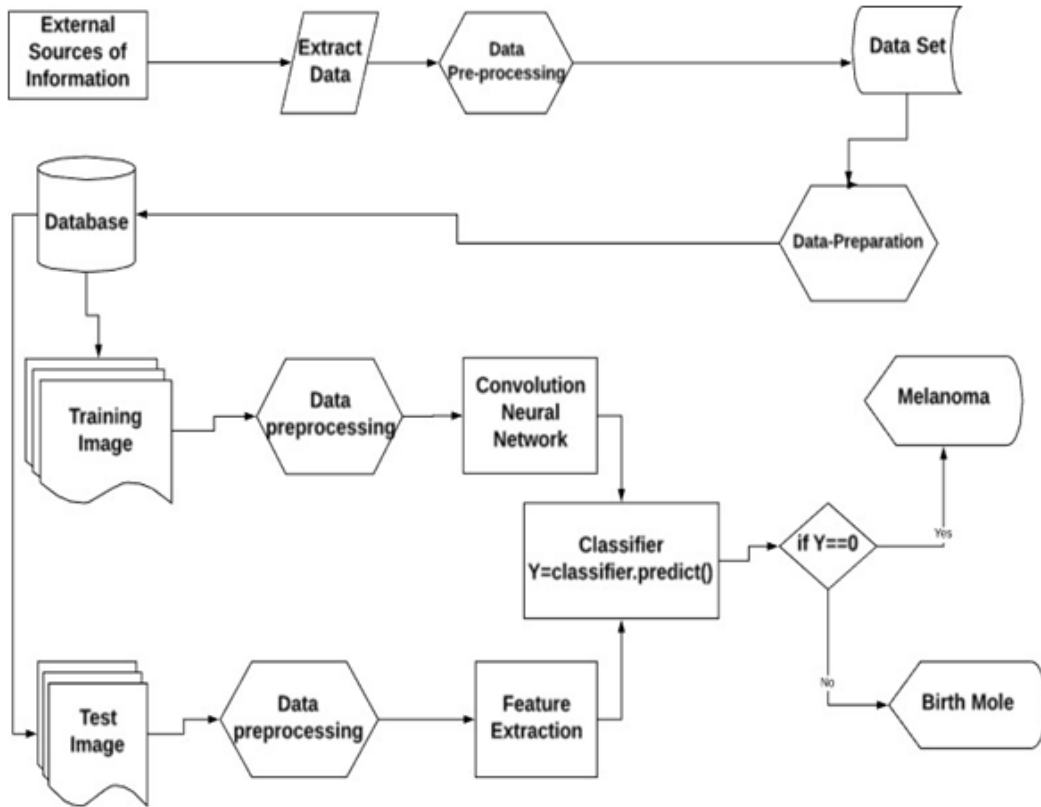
External Sources of Information

Extract Data

Data Pre-processing

Data Set

Database

Data-Preparation

Training Image

Data preprocessing

Convolution Neural Network

Melanoma

Classifier Y=classifier.predict()

if Y==0

Yes

No

Test Image

Data preprocessing

Feature Extraction

Birth Mole